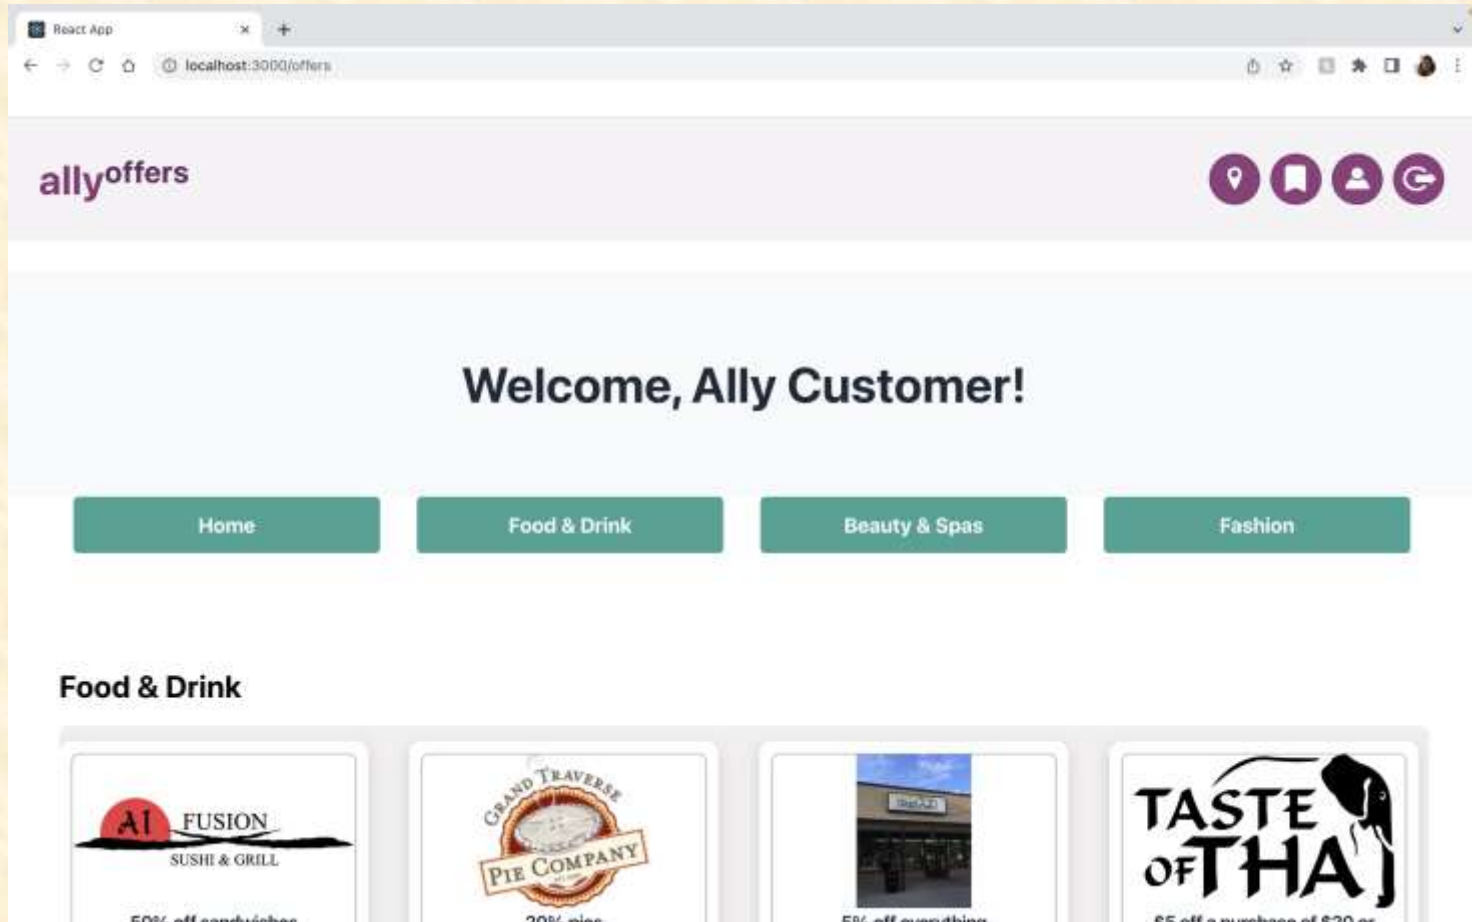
React App
localhost:3000/offers

allyoffers

Welcome, Ally Customer!

Home
Food & Drink
Beauty & Spas
Fashion

Food & Drink

AI FUSION
SUSHI & GRILL
50% off sandwiches

GRAND TRAVERSE
PIE COMPANY
20% pies

5% off everything

TASTE OF THAI
$5 off a purchase of $20 or